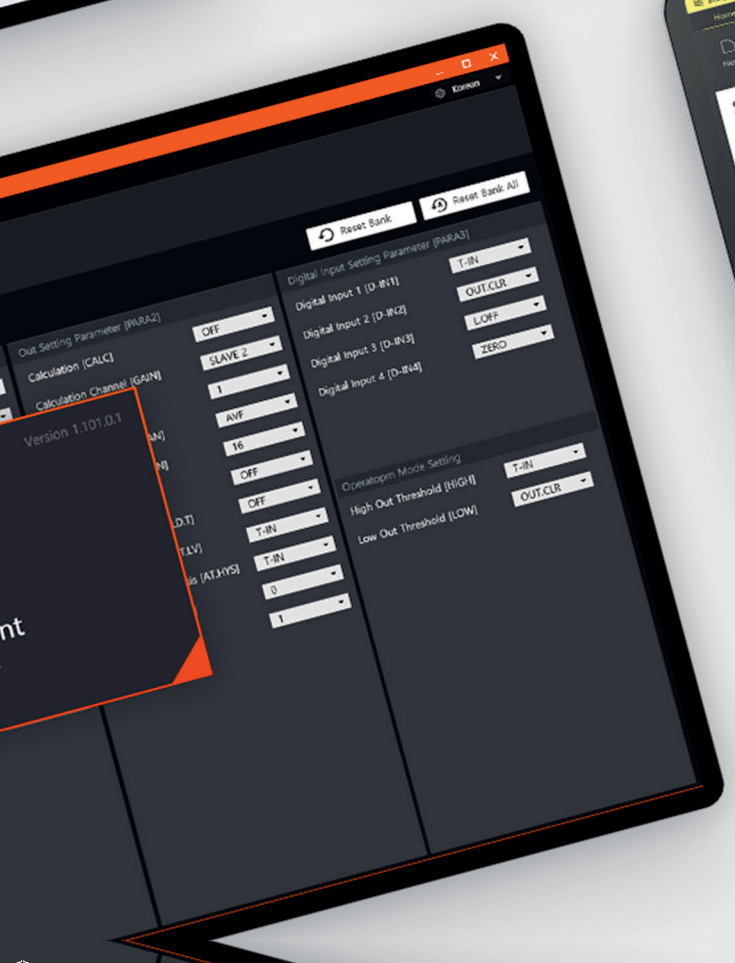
Korean

Reset Bank

Reset Bank All

Out Setting Parameter [PARA2]

Calculation [CALC]

OFF

Calculation Channel [GAIN]

SLAVE 2

1

AN]

AVF

N]

16

OFF

OFF

.D.T]

T-IN

T.LV]

T-IN

is [AT.HYS]

0

1

Version 1.101.0.1

nt

Digital Input Setting Parameter [PARA3]

Digital Input 1 [D-IN1]

T-IN

Digital Input 2 [D-IN2]

OUT.CLR

Digital Input 3 [D-IN3]

LOFF

Digital Input 4 [D-IN4]

ZERO

Operatopm Mode Setting

High Out Threshold [HIGH]

T-IN

Low Out Threshold [LOW]

OUT.CLR